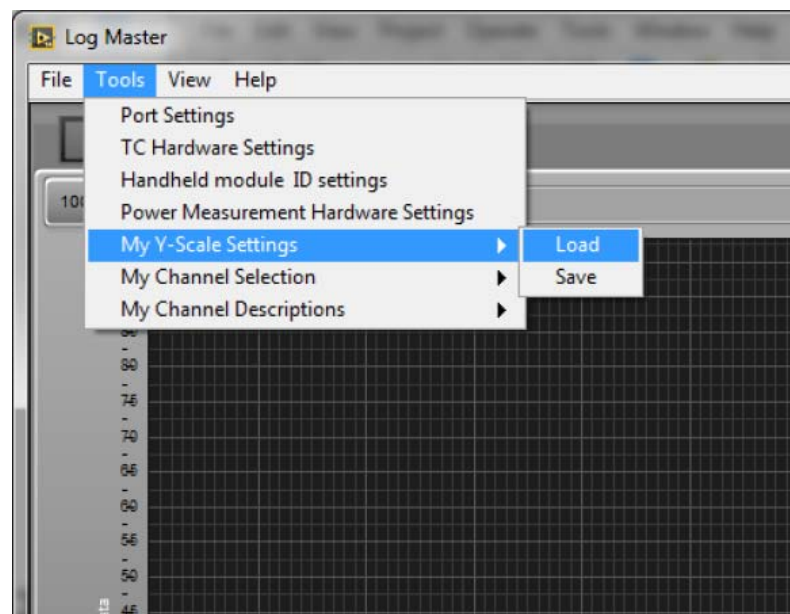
Log Master

File Tools View Help

Port Settings
TC Hardware Settings
Handheld module ID settings
Power Measurement Hardware Settings
My Y-Scale Settings
My Channel Selection
My Channel Descriptions

Load
Save

10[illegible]

80
75
70
65
60
55
50
45